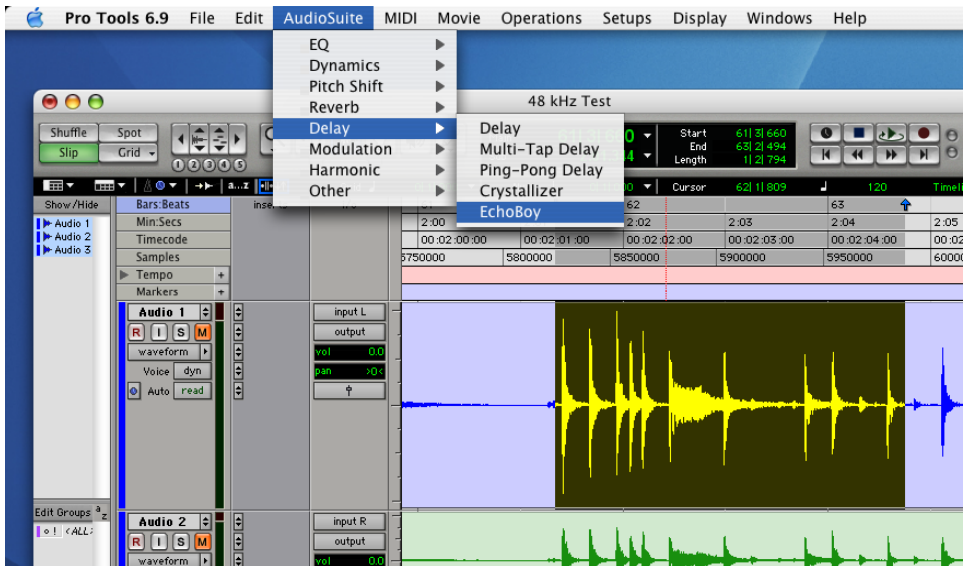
Pro Tools 6.9 File Edit AudioSuite MIDI Movie Operations Setups Display Windows Help

EQ
Dynamics
Pitch Shift
Reverb
Delay
Modulation
Harmonic
Other

Delay
Multi-Tap Delay
Ping-Pong Delay
Crystallizer
EchoBoy

48 kHz Test

Shuffle Spot
Slip Grid

1 2 3 4 5

Start 61|3|660
End 63|2|494
Length 1|2|794

Cursor 62|1|809 120 Timeli

Show/Hide
Audio 1
Audio 2
Audio 3

Bars:Beats
Min:Secs
Timecode
Samples
Tempo
Markers

inse

62 63
2:00 2:02 2:03 2:04 2:05
00:02:00:00 00:02:01:00 00:02:02:00 00:02:03:00 00:02:04:00 00:02
5750000 5800000 5850000 5900000 5950000 60000

Audio 1
R I S M
waveform
Voice dyn
Auto read

input L
output
vol 0.0
pan >0<

Edit Groups
! <ALL>

Audio 2
R I S M
waveform

input R
output
vol 0.0